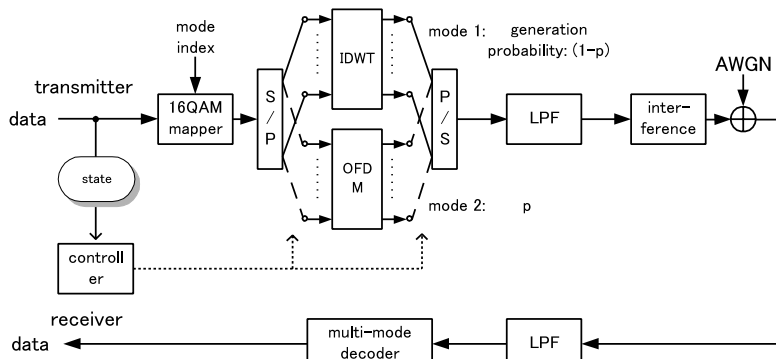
mode index

transmitter

data

16QAM mapper

S / P

IDWT

OFD M

P / S

mode 1: generation probability: (1−p)

mode 2: p

LPF

inter-ference

AWGN

state

controller

receiver

data

multi-mode decoder

LPF